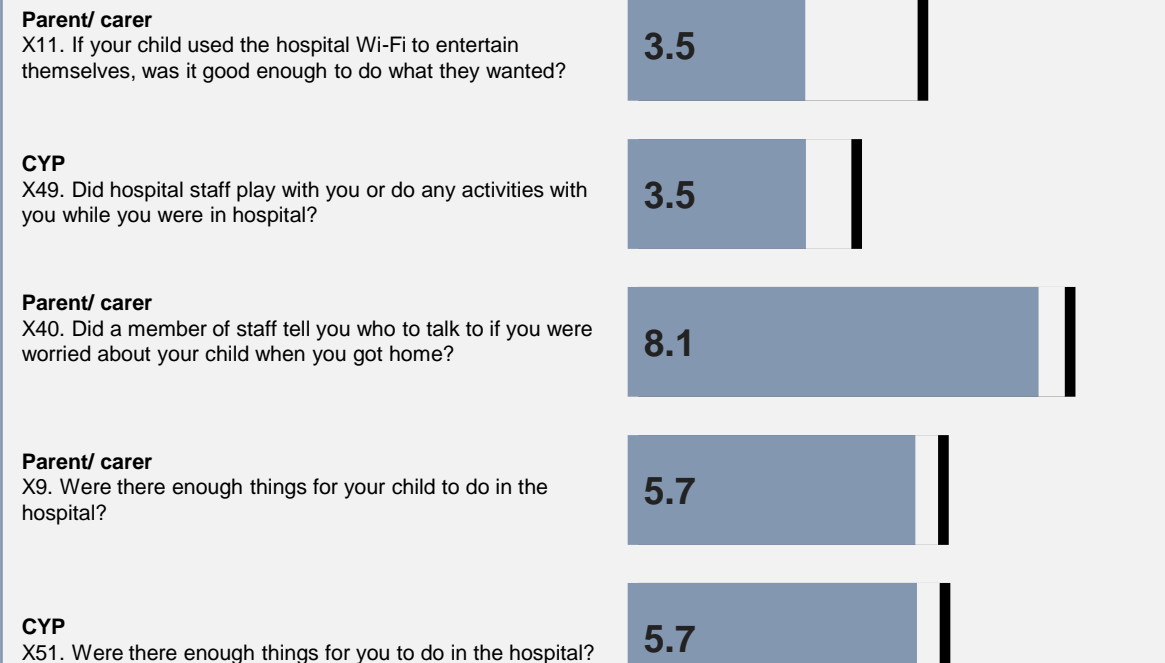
**Parent/ carer**
X11. If your child used the hospital Wi-Fi to entertain themselves, was it good enough to do what they wanted?

3.5

**CYP**
X49. Did hospital staff play with you or do any activities with you while you were in hospital?

3.5

**Parent/ carer**
X40. Did a member of staff tell you who to talk to if you were worried about your child when you got home?

8.1

**Parent/ carer**
X9. Were there enough things for your child to do in the hospital?

5.7

**CYP**
X51. Were there enough things for you to do in the hospital?

5.7